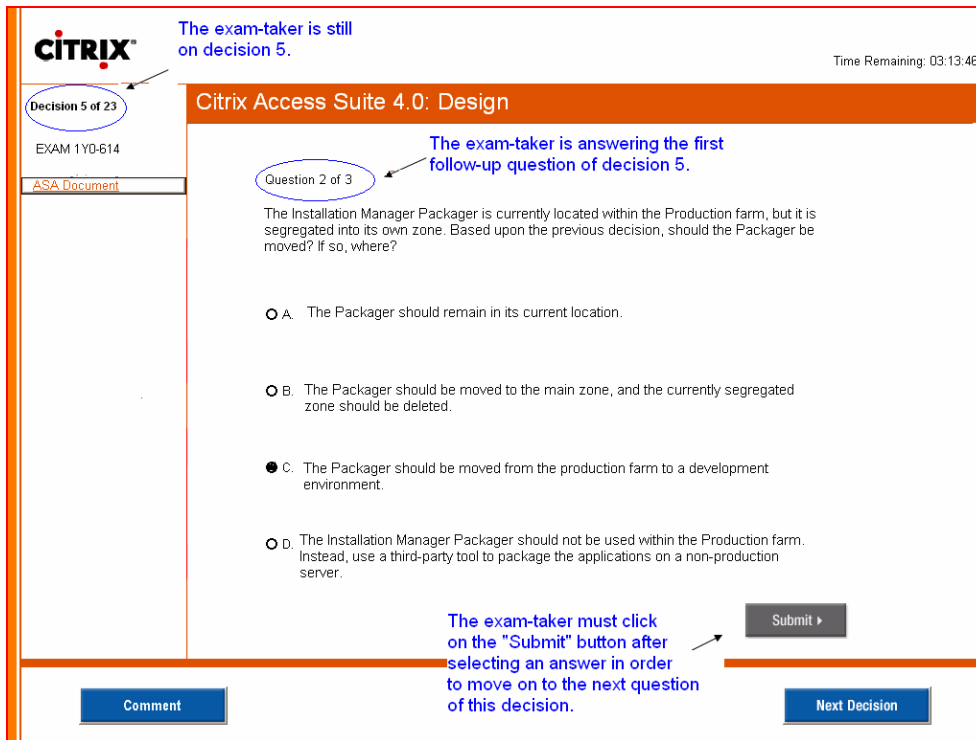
CITRIX

The exam-taker is still on decision 5.

Time Remaining: 03:13:46

Decision 5 of 23

EXAM 1Y0-614

ASA Document

Citrix Access Suite 4.0: Design

The exam-taker is answering the first follow-up question of decision 5.

Question 2 of 3

The Installation Manager Packager is currently located within the Production farm, but it is segregated into its own zone. Based upon the previous decision, should the Packager be moved? If so, where?

A. The Packager should remain in its current location.

B. The Packager should be moved to the main zone, and the currently segregated zone should be deleted.

C. The Packager should be moved from the production farm to a development environment.

D. The Installation Manager Packager should not be used within the Production farm. Instead, use a third-party tool to package the applications on a non-production server.

The exam-taker must click on the "Submit" button after selecting an answer in order to move on to the next question of this decision.

Submit ▸

Comment

Next Decision